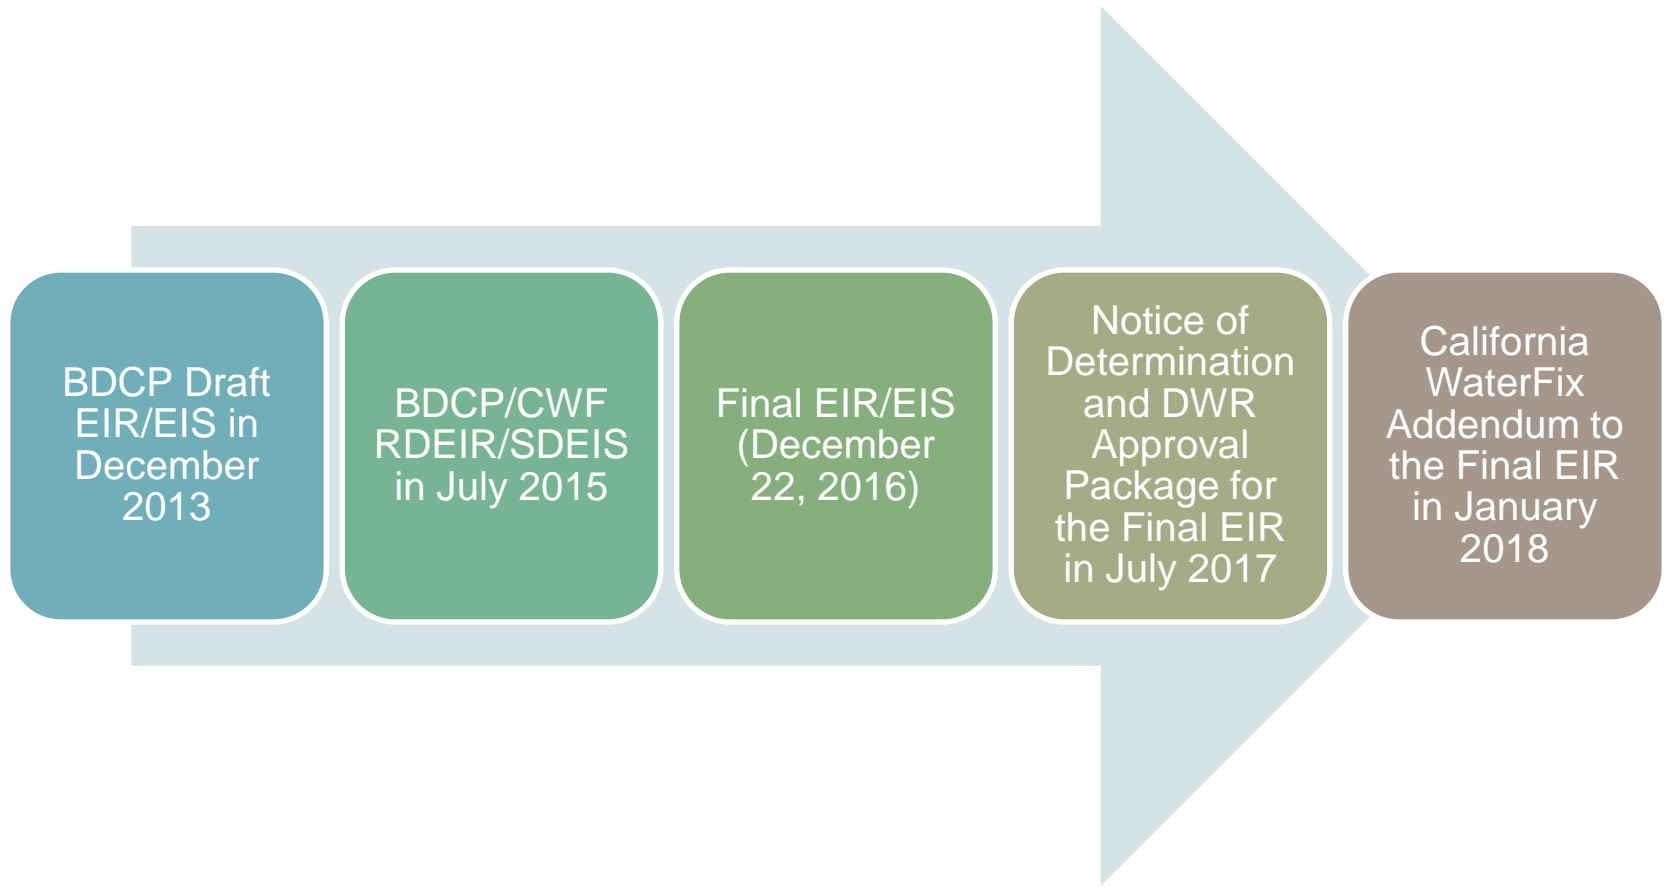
BDCP Draft EIR/EIS in December 2013

BDCP/CWF RDEIR/SDEIS in July 2015

Final EIR/EIS (December 22, 2016)

Notice of Determination and DWR Approval Package for the Final EIR in July 2017

California WaterFix Addendum to the Final EIR in January 2018